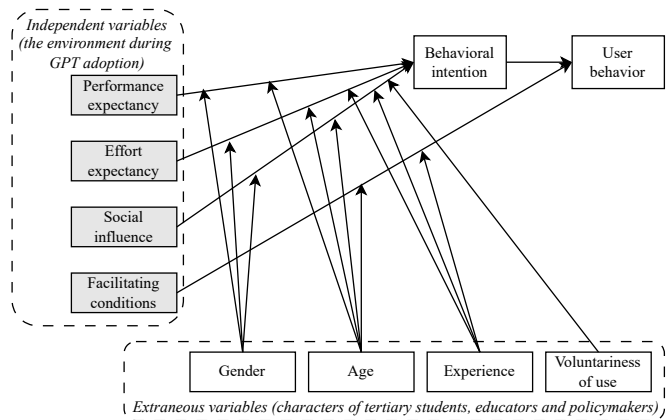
Independent variables (the environment during GPT adoption)

Performance expectancy

Effort expectancy

Social influence

Facilitating conditions

Behavioral intention

User behavior

Gender

Age

Experience

Voluntariness of use

Extraneous variables (characters of tertiary students, educators and policymakers)